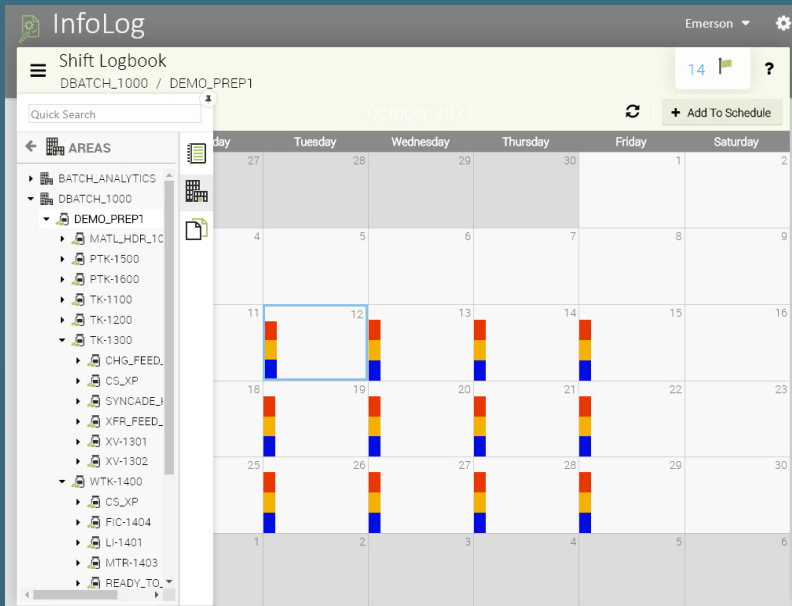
InfoLog

Emerson

Shift Logbook
DBATCH_1000 / DEMO_PREP1

14

?

Quick Search

AREAS

BATCH_ANALYTICS
DBATCH_1000
DEMO_PREP1
MATL_HDR_10
PTK-1500
PTK-1600
TK-1100
TK-1200
TK-1300
CHG_FEED_
CS_XP
SYNCADE_
XFR_FEED_
XV-1301
XV-1302
WTK-1400
CS_XP
FIC-1404
LI-1401
MTR-1403
READY_TO_

October 2021

Add To Schedule

| day | Tuesday | Wednesday | Thursday | Friday | Saturday |
|---|---|---|---|---|---|
| 27 | 28 | 29 | 30 | 1 | 2 |
| 4 | 5 | 6 | 7 | 8 | 9 |
| 11 | 12 | 13 | 14 | 15 | 16 |
| 18 | 19 | 20 | 21 | 22 | 23 |
| 25 | 26 | 27 | 28 | 29 | 30 |
| 1 | 2 | 3 | 4 | 5 | 6 |